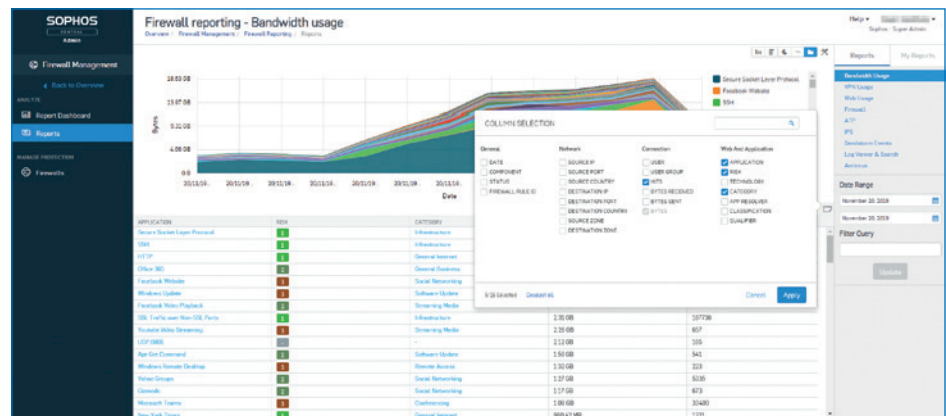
SOPHOS
CENTRAL
Admin

Firewall Management

Back to Overview

ANALYZE

Report Dashboard

Reports

MANAGE PROTECTION

Firewalls

Firewall reporting - Bandwidth usage

Overview / Firewall Management / Firewall Reporting / Reports

Help
Sophos · Super Admin

Reports
My Reports

Bandwidth Usage
VPN Usage
Web Usage
Firewall
ATP
IPS
Sandstorm Events
Log Viewer & Search
Archives

Date Range
November 20, 2019
November 20, 2019

Filter Query

Update

18.63 GB
13.97 GB
9.31 GB
4.66 GB
0.0

Bytes

20/11/19
20/11/19
20/11/19
20/11/19
20/11/19
20/11/19

Date

Secure Socket Layer Protocol
Facebook Website
SSH

COLUMN SELECTION

General
DATE
COMPONENT
STATUS
FIREWALL RULE ID

Network
SOURCE IP
SOURCE PORT
SOURCE COUNTRY
DESTINATION IP
DESTINATION PORT
DESTINATION COUNTRY
SOURCE ZONE
DESTINATION ZONE

Connection
USER
USER GROUP
HITS
BYTES RECEIVED
BYTES SENT
BYTES

Web And Application
APPLICATION
RISK
TECHNOLOGY
CATEGORY
APP RESOLVER
CLASSIFICATION
QUALIFIER

5/26 Selected
Deselect all

Cancel
Apply

| APPLICATION | RISK | CATEGORY | | |
|---|---|---|---|---|
| Secure Socket Layer Protocol | | Infrastructure | | |
| SSH | | Infrastructure | | |
| HTTP | | General Internet | | |
| Office 365 | | General Business | | |
| Facebook Website | | Social Networking | | |
| Windows Update | | Software Update | | |
| Facebook Video Playback | | Social Networking | | |
| SSL Traffic over Non-SSL Ports | | Infrastructure | 2.36 GB | 167736 |
| Youtube Video Streaming | | Streaming Media | 2.19 GB | 657 |
| UDP 5955 | | - | 2.12 GB | 165 |
| Apt-Get Command | | Software Update | 1.50 GB | 541 |
| Windows Remote Desktop | | Remote Access | 1.32 GB | 223 |
| Yahoo Groups | | Social Networking | 1.27 GB | 5035 |
| Gismodo | | Social Networking | 1.17 GB | 673 |
| Microsoft Teams | | Conferencing | 1.00 GB | 10400 |
| New York Times | | General Internet | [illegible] | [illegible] |